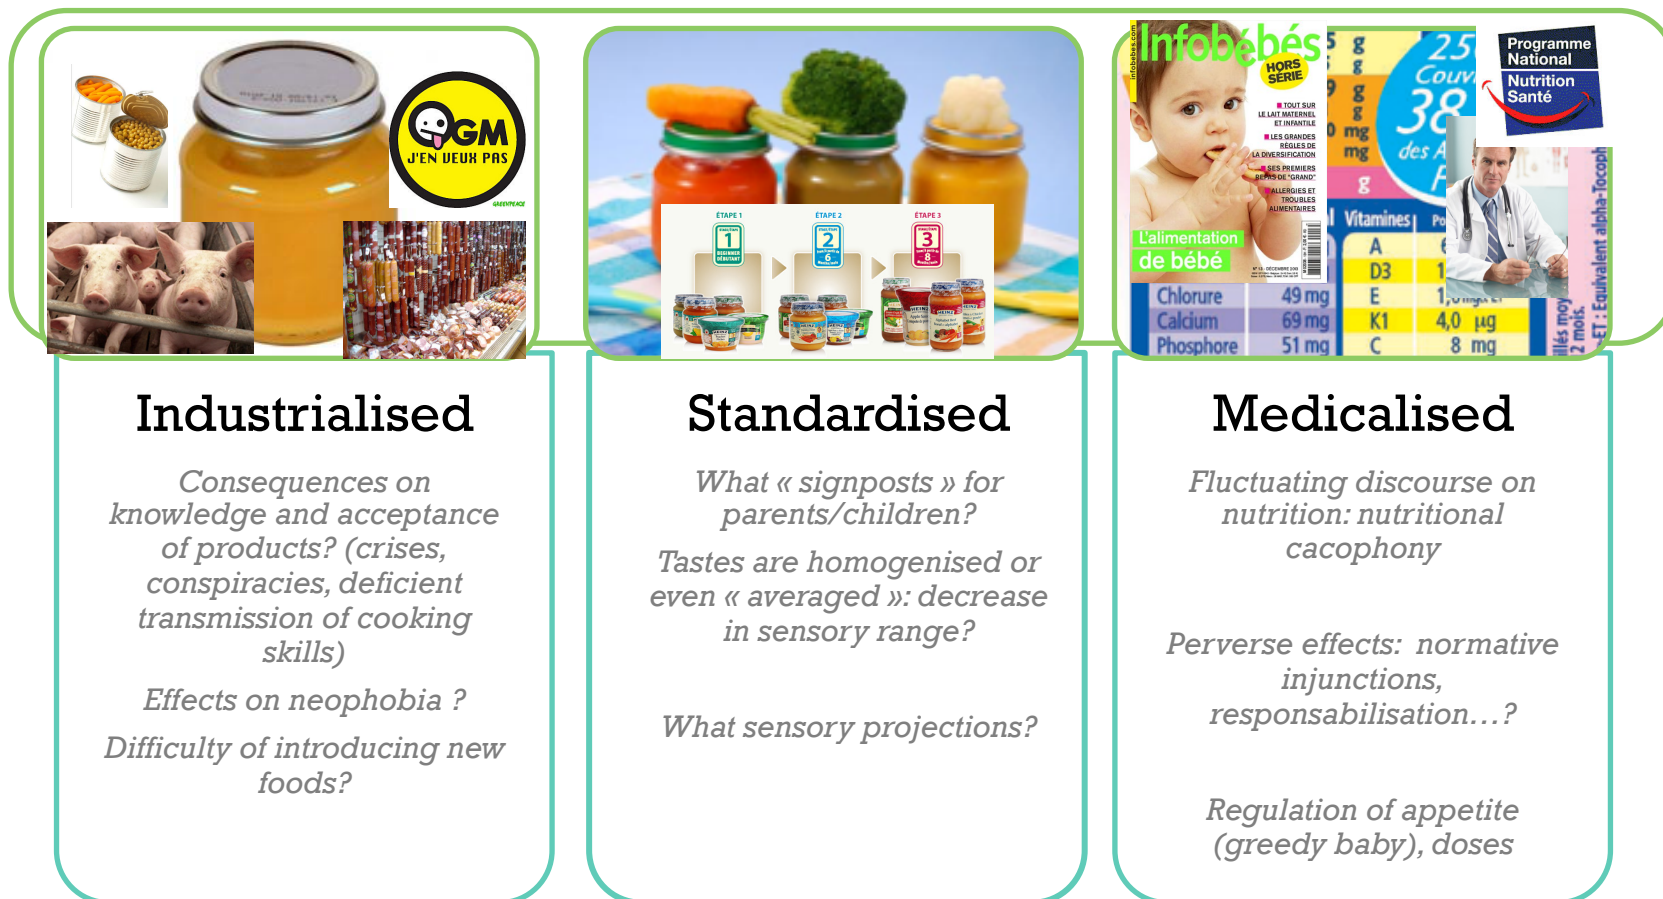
OGM J'EN VEUX PAS

GREENPEACE

ÉTAPE 1 ÉTAPE 2 ÉTAPE 3

1 2 3

Infobébés

HORS SÉRIE

TOUT SUR LE LAIT MATERNEL ET INFANTILE

LES GRANDES RÈGLES DE LA DIVERSIFICATION

SES PREMIERS REPAS DE "GRAND"

ALLERGIES ET TROUBLES ALIMENTAIRES

L'alimentation de bébé

Programme National Nutrition Santé

| Chlorure | 49 mg |
|---|---|
| Calcium | 69 mg |
| Phosphore | 51 mg |

Vitamines

| A | |
|---|---|
| D3 | 1 |
| E | |
| K1 | 4,0 µg |
| C | 8 mg |

Industrialised

Consequences on knowledge and acceptance of products? (crises, conspiracies, deficient transmission of cooking skills)

Effects on neophobia ?

Difficulty of introducing new foods?

Standardised

What « signposts » for parents/children?

Tastes are homogenised or even « averaged »: decrease in sensory range?

What sensory projections?

Medicalised

Fluctuating discourse on nutrition: nutritional cacophony

Perverse effects: normative injunctions, responsabilisation…?

Regulation of appetite (greedy baby), doses